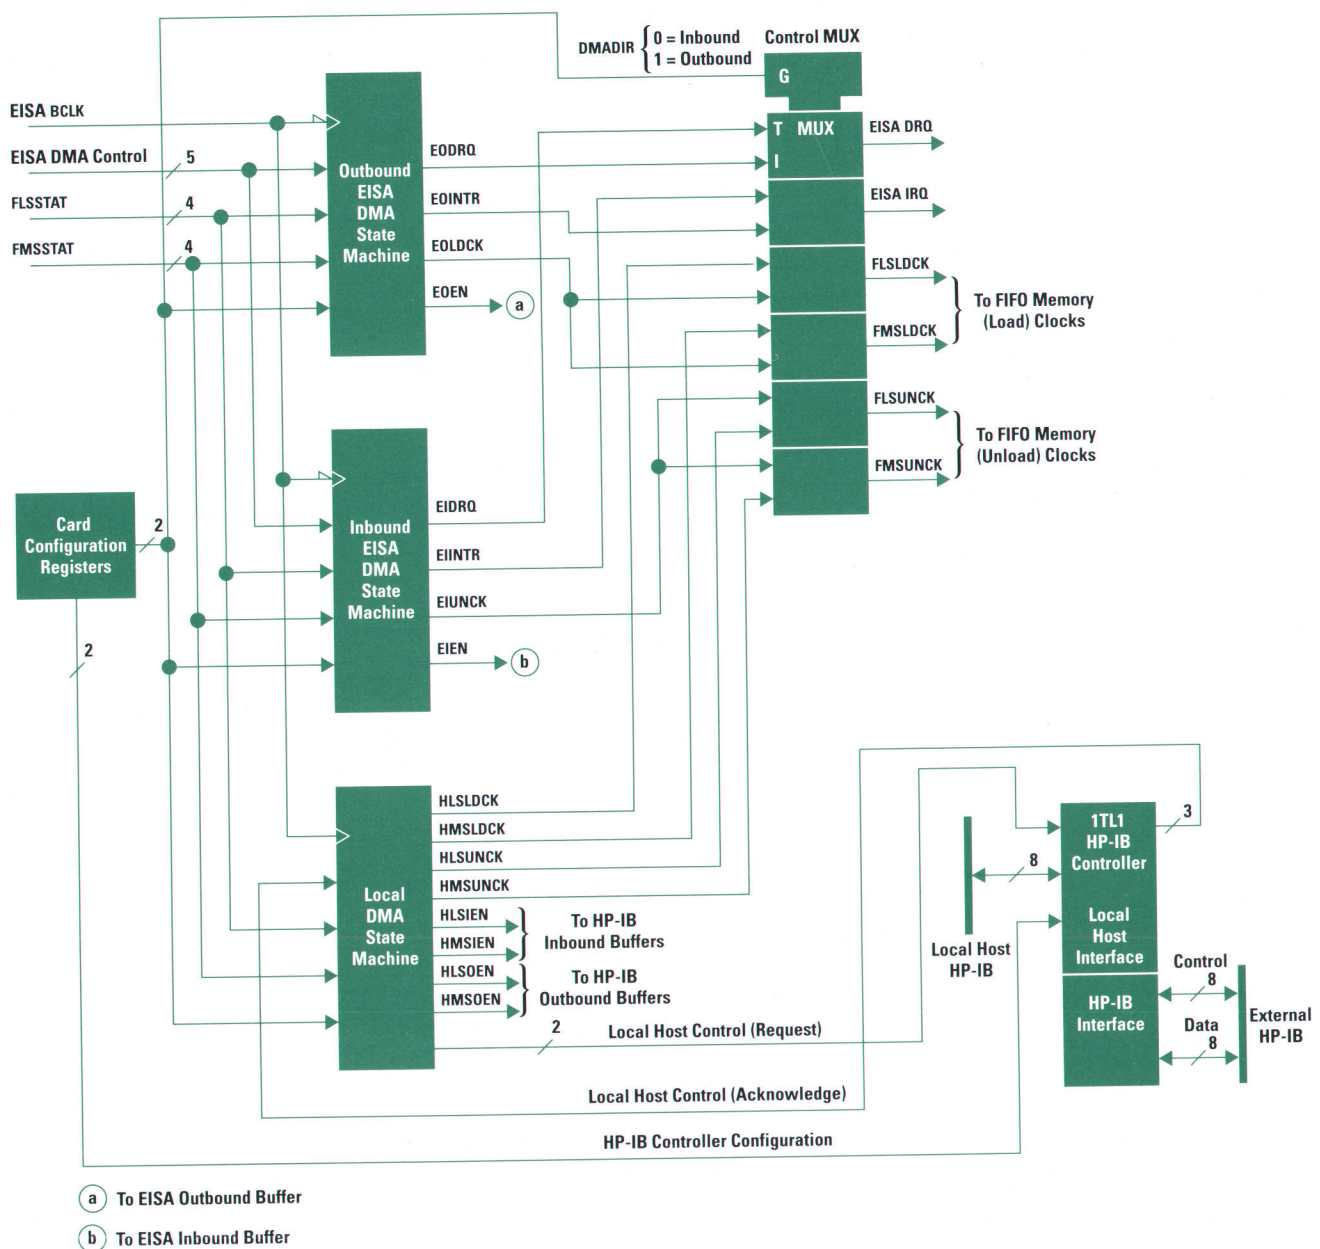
DMADIR $\begin{cases} 0 = \text{Inbound} \\ 1 = \text{Outbound} \end{cases}$ Control MUX

G

EISA BCLK

EISA DMA Control 5

FLSSTAT 4

FMSSTAT 4

Outbound EISA DMA State Machine

EODRQ

EOINTR

EOLDCK

EOEN

a

T MUX

I

EISA DRQ

EISA IRQ

FLSLDCK

FMSLDCK

To FIFO Memory (Load) Clocks

FLSUNCK

FMSUNCK

To FIFO Memory (Unload) Clocks

Card Configuration Registers

2

2

Inbound EISA DMA State Machine

EIDRQ

EIINTR

EIUNCK

EIEN

b

Local DMA State Machine

HLSLDCK

HMSLDCK

HLSUNCK

HMSUNCK

HLSIEN

HMSIEN

To HP-IB Inbound Buffers

HLSOEN

HMSOEN

To HP-IB Outbound Buffers

2

Local Host Control (Request)

Local Host Control (Acknowledge)

HP-IB Controller Configuration

8

Local Host HP-IB

1TL1 HP-IB Controller

3

Local Host Interface

HP-IB Interface

Control 8

Data 8

External HP-IB

a To EISA Outbound Buffer

b To EISA Inbound Buffer